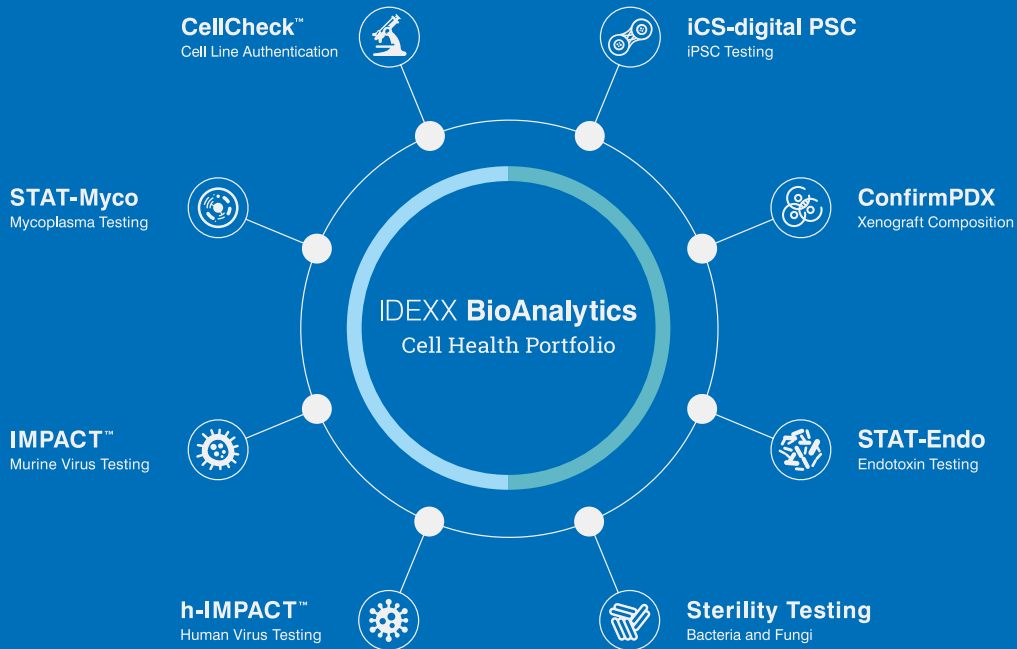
CellCheck™
Cell Line Authentication

iCS-digital PSC
iPSC Testing

STAT-Myco
Mycoplasma Testing

ConfirmPDX
Xenograft Composition

IDEXX BioAnalytics
Cell Health Portfolio

IMPACT™
Murine Virus Testing

STAT-Endo
Endotoxin Testing

h-IMPACT™
Human Virus Testing

Sterility Testing
Bacteria and Fungi